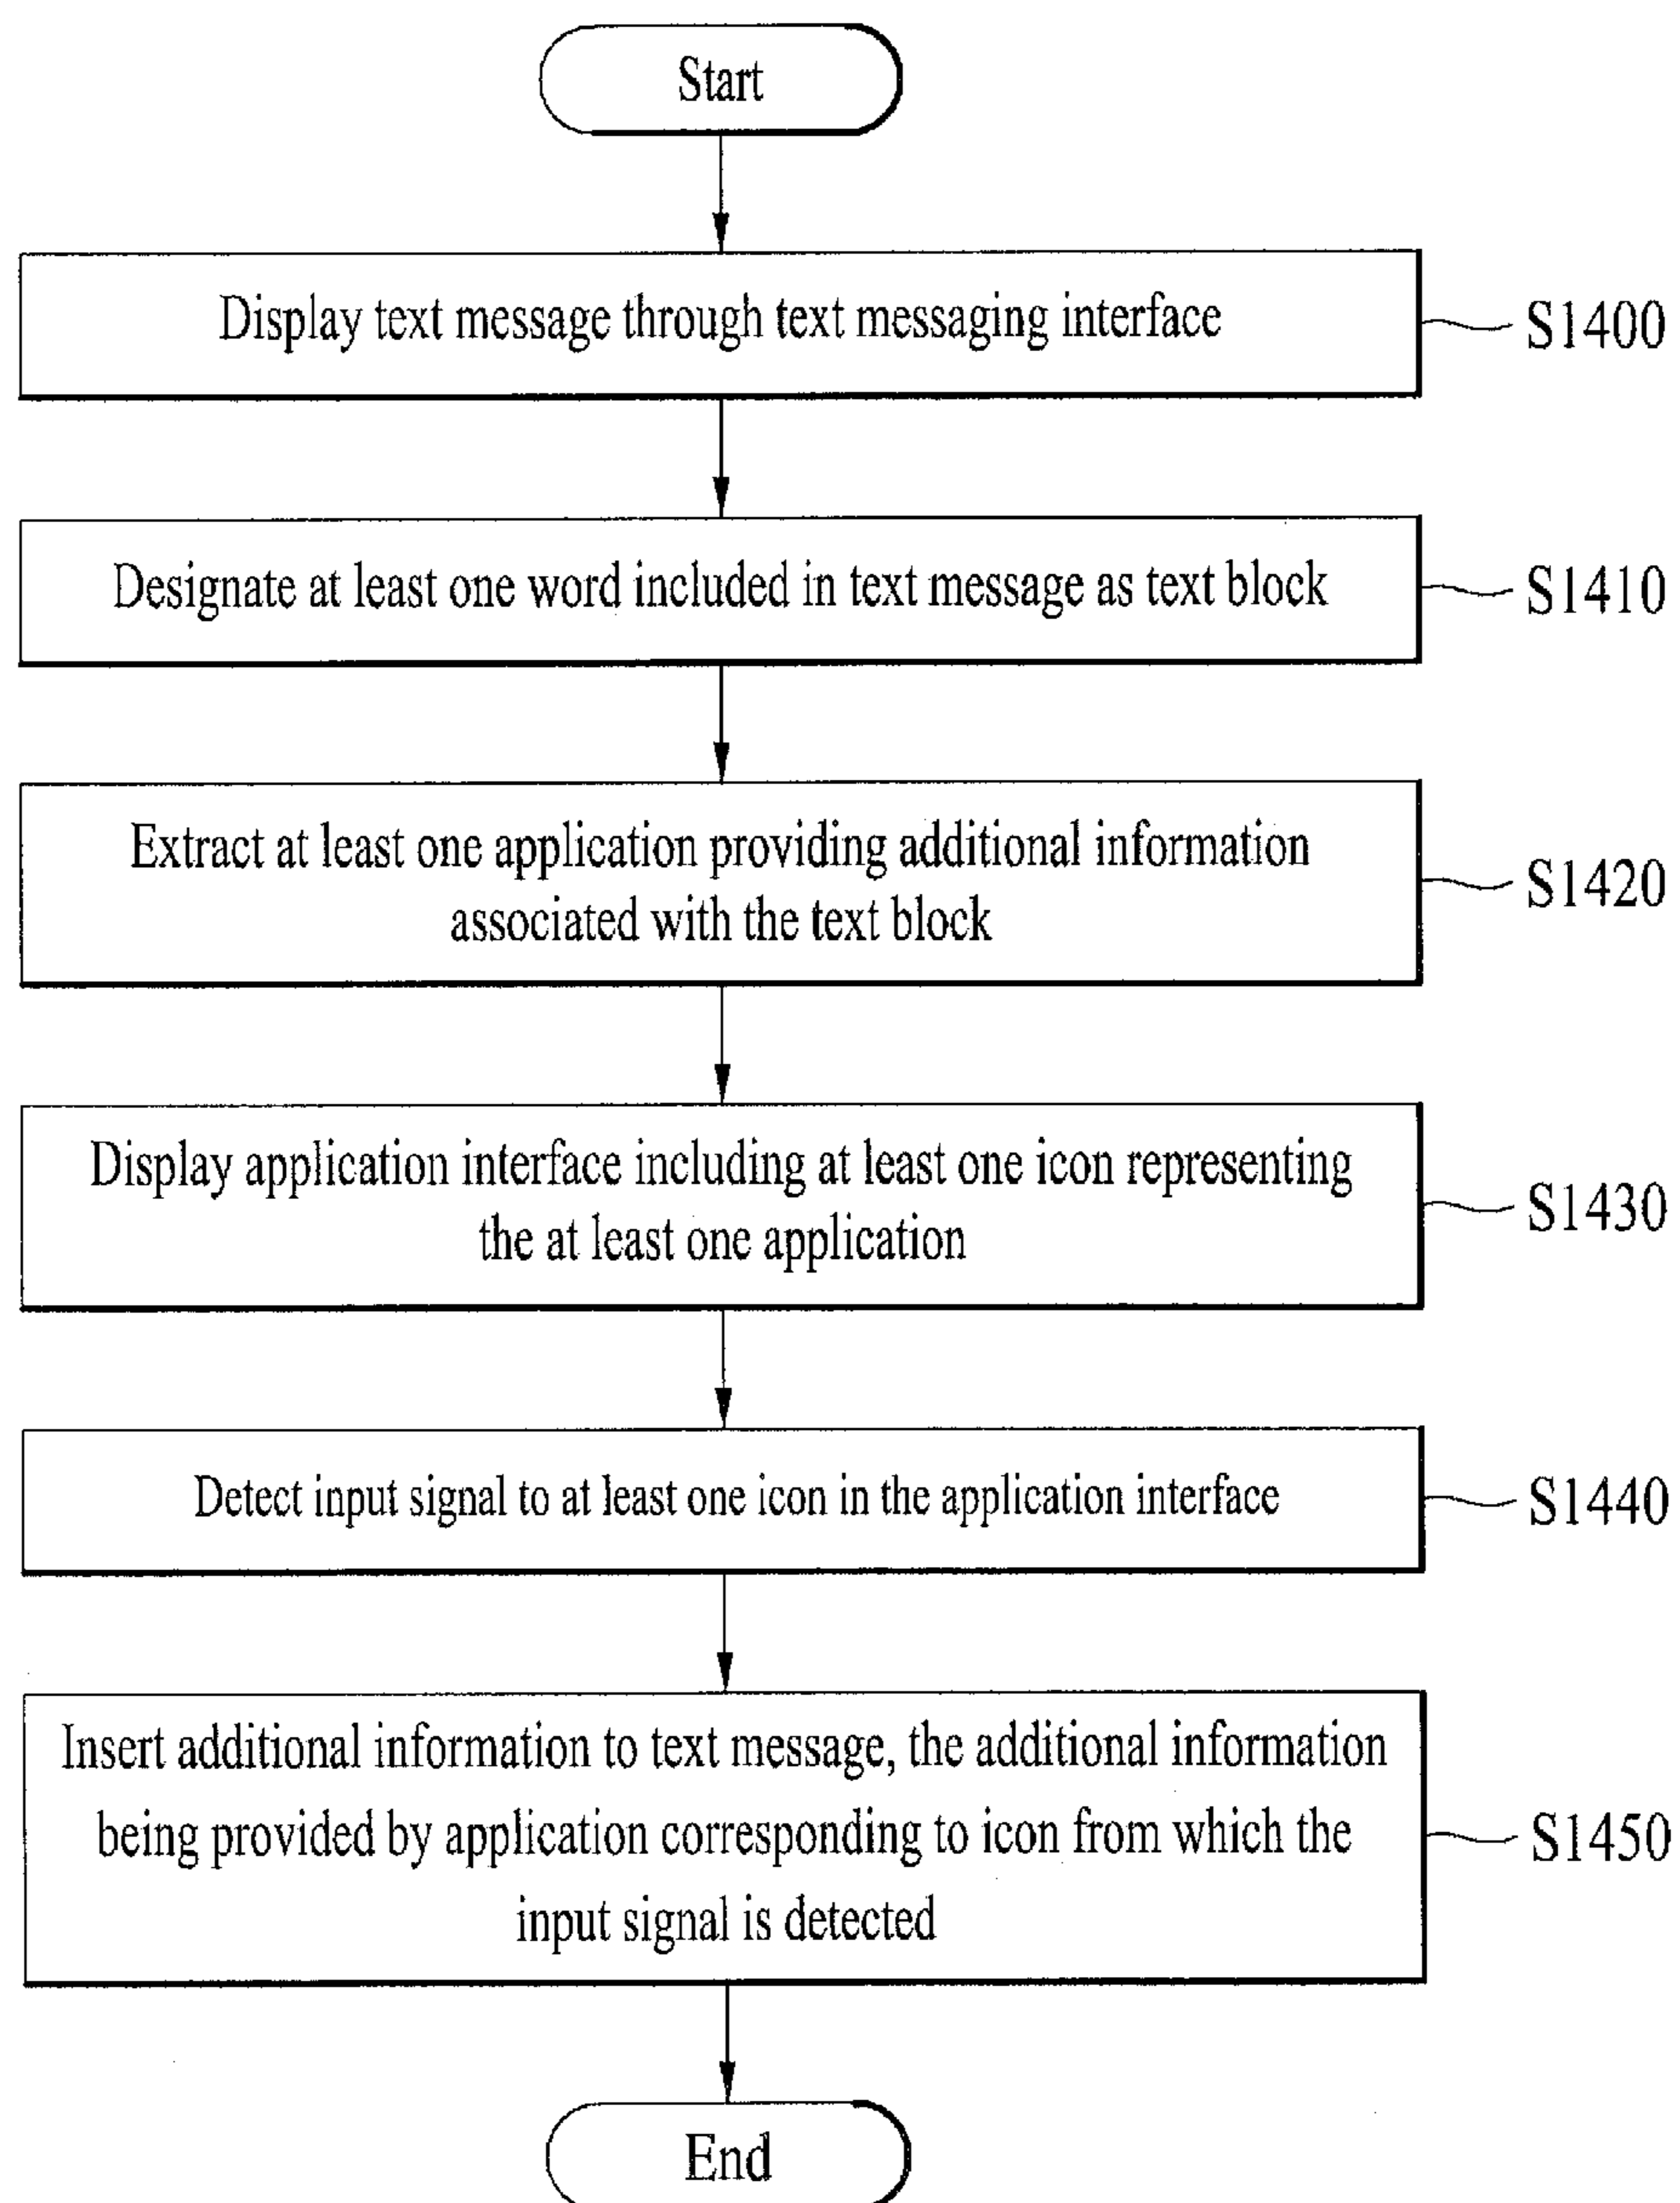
Start

Display text message through text messaging interface

S1400

Designate at least one word included in text message as text block

S1410

Extract at least one application providing additional information associated with the text block

S1420

Display application interface including at least one icon representing the at least one application

S1430

Detect input signal to at least one icon in the application interface

S1440

Insert additional information to text message, the additional information being provided by application corresponding to icon from which the input signal is detected

S1450

End